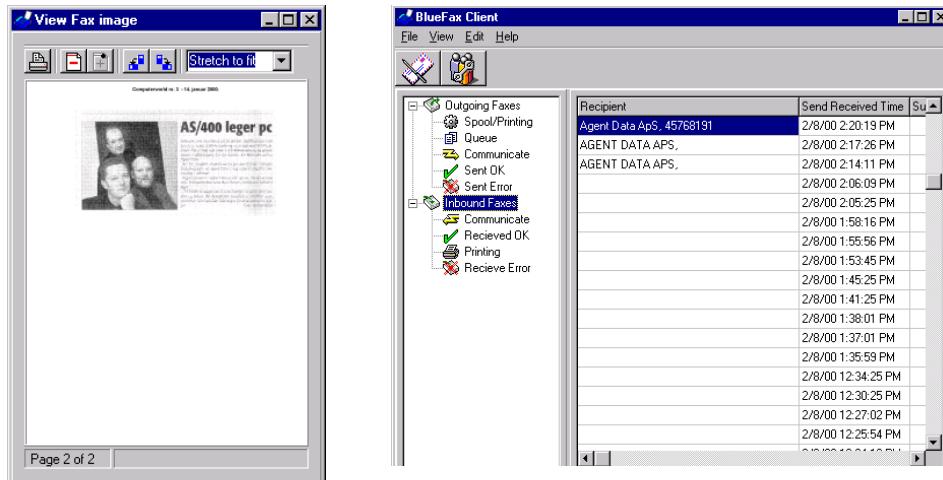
View Fax image

Stretch to fit

Computerworld nr. 1 - 14. januar 2000

AS/400 leger pc

Page 2 of 2

BlueFax Client

File View Edit Help

Outgoing Faxes
Spool/Printing
Queue
Communicate
Sent OK
Sent Error
Inbound Faxes
Communicate
Recieved OK
Printing
Recieve Error

| Recipient | Send Received Time | Su |
|---|---|---|
| Agent Data ApS, 45768191 | 2/8/00 2:20:19 PM | |
| AGENT DATA APS, | 2/8/00 2:17:26 PM | |
| AGENT DATA APS, | 2/8/00 2:14:11 PM | |
| | 2/8/00 2:06:09 PM | |
| | 2/8/00 2:05:25 PM | |
| | 2/8/00 1:58:16 PM | |
| | 2/8/00 1:55:56 PM | |
| | 2/8/00 1:53:45 PM | |
| | 2/8/00 1:45:25 PM | |
| | 2/8/00 1:41:25 PM | |
| | 2/8/00 1:38:01 PM | |
| | 2/8/00 1:37:01 PM | |
| | 2/8/00 1:35:59 PM | |
| | 2/8/00 12:34:25 PM | |
| | 2/8/00 12:30:25 PM | |
| | 2/8/00 12:27:02 PM | |
| | 2/8/00 12:25:54 PM | |